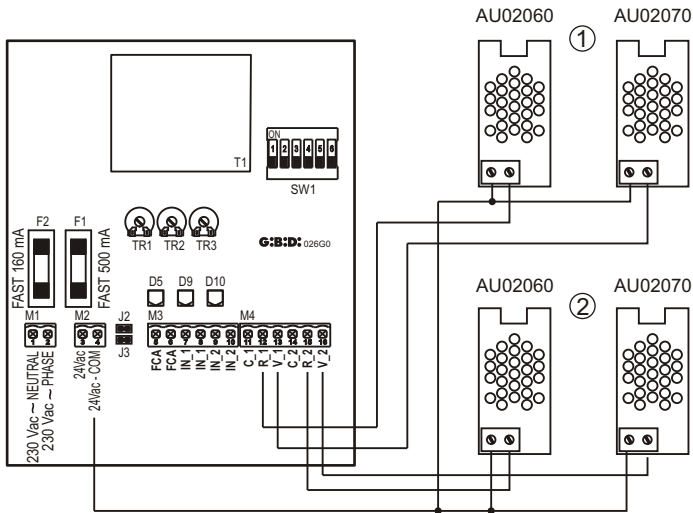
AU02060
AU02070
①
T1
ON
1 2 3 4 5 6
SW1
F2
FAST 160 mA
F1
FAST 500 mA
TR1 TR2 TR3
G:B:D: 026G0
D5 D9 D10
AU02060
AU02070
②
M1
1 2
M2
3 4
J2
J3
M3
5 6 7 8 9 10
M4
11 12 13 14 15 16
230 Vac ~ NEUTRAL
230 Vac ~ PHASE
24Vac
24Vac - COM
FCA
FCA
IN_1
IN_1
IN_2
IN_2
C_1
R_1
V_1
C_2
R_2
V_2